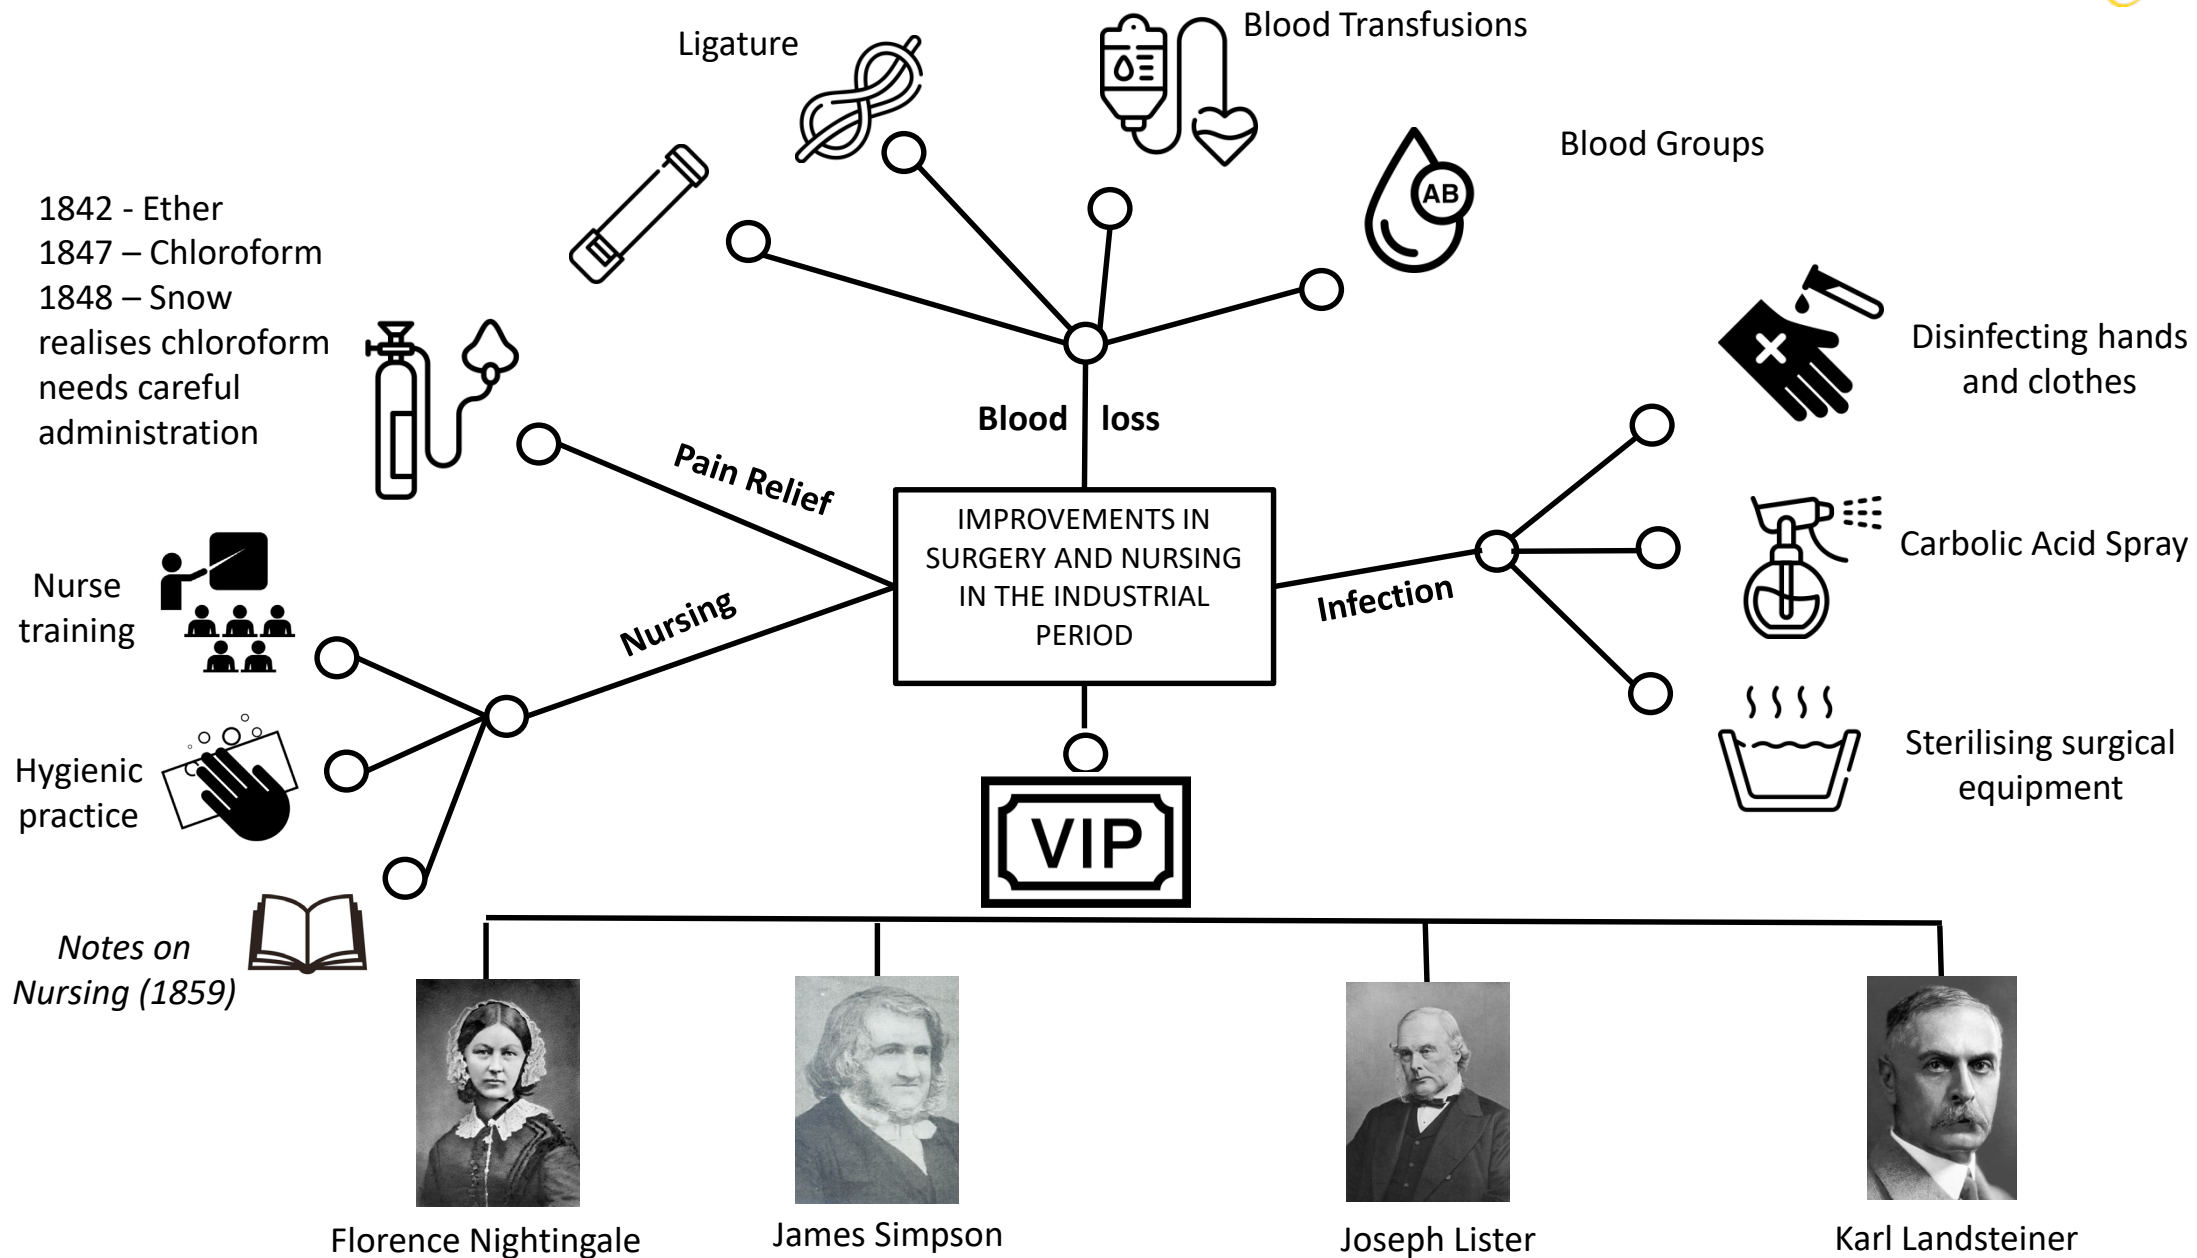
Ligature

Blood Transfusions

Blood Groups

AB

1842 - Ether
1847 – Chloroform
1848 – Snow realises chloroform needs careful administration

Blood loss

Pain Relief

Disinfecting hands and clothes

IMPROVEMENTS IN SURGERY AND NURSING IN THE INDUSTRIAL PERIOD

Infection

Carbolic Acid Spray

Nurse training

Nursing

Hygienic practice

Sterilising surgical equipment

VIP

*Notes on Nursing (1859)*

Florence Nightingale

James Simpson

Joseph Lister

Karl Landsteiner